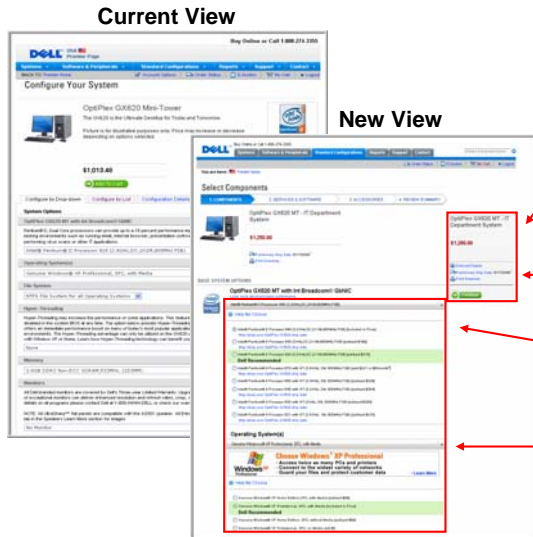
Current View

DELL

Buy Online or Call 1-800-274-3355

Configure Your System

OptiPlex GX620 Mini-Tower

$1,013.49

ADD TO CART

System Options

Operating System(s)

File System

Hyper-Threading

Memory

Monitors

New View

DELL

Select Components

OptiPlex GX620 MT - IT Department System

$1,295.00

OptiPlex GX620 MT - IT Department System

$1,295.00

OptiPlex GX620 MT with Intel Broadcom® GbNIC

Dell Recommended

Operating System(s)

Choose Windows® XP Professional

Windows XP Professional

Dell Recommended